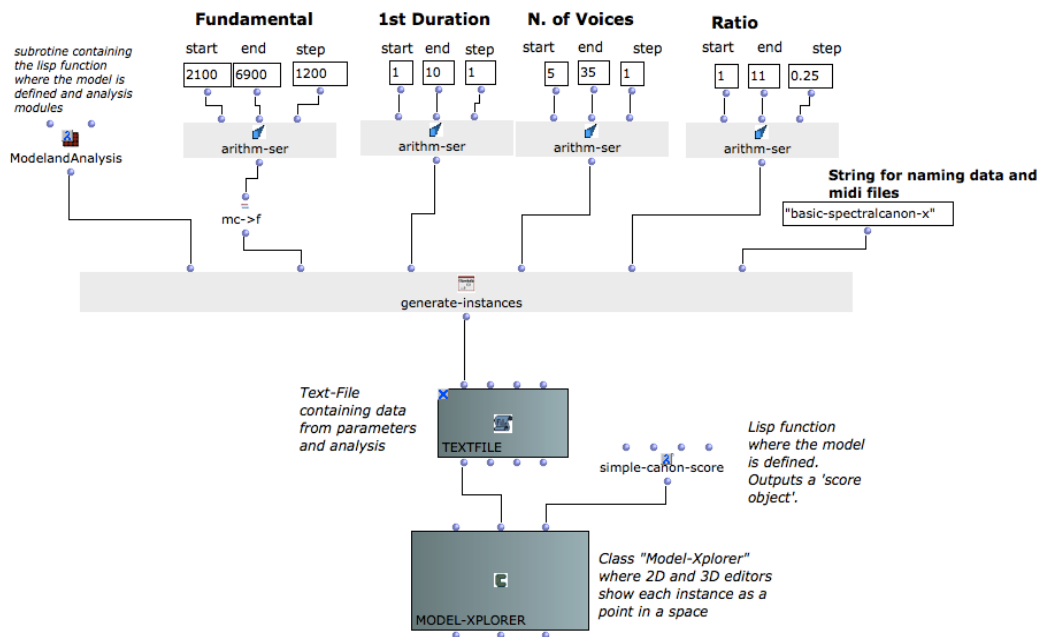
subrotine containing the lisp function where the model is defined and analysis modules

ModelandAnalysis

Fundamental

start end step

2100 6900 1200

arithm-ser

mc->f

1st Duration

start end step

1 10 1

arithm-ser

N. of Voices

start end step

5 35 1

arithm-ser

Ratio

start end step

1 11 0.25

arithm-ser

String for naming data and midi files

"basic-spectralcanon-x"

generate-instances

Text-File containing data from parameters and analysis

TEXTFILE

simple-canon-score

Lisp function where the model is defined. Outputs a 'score object'.

MODEL-XPLORER

Class "Model-Xplorer" where 2D and 3D editors show each instance as a point in a space